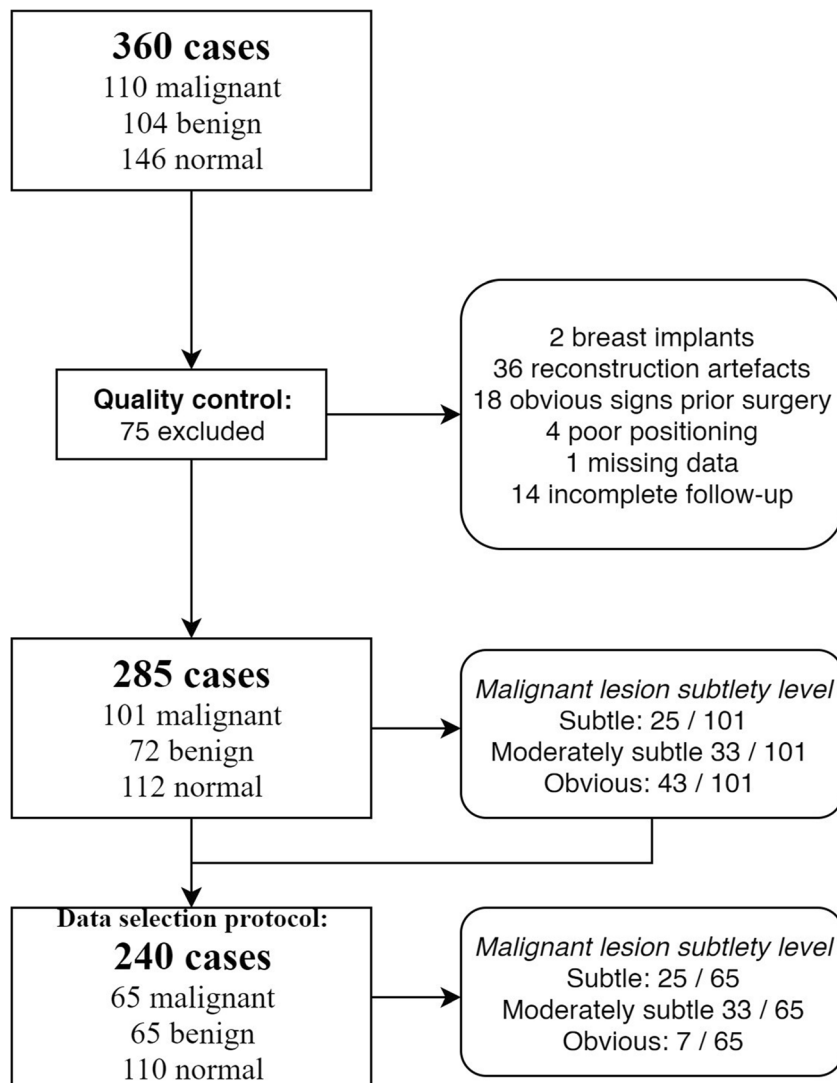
**360 cases**
110 malignant
104 benign
146 normal

**Quality control:**
75 excluded

2 breast implants
36 reconstruction artefacts
18 obvious signs prior surgery
4 poor positioning
1 missing data
14 incomplete follow-up

**285 cases**
101 malignant
72 benign
112 normal

*Malignant lesion subtlety level*
Subtle: 25 / 101
Moderately subtle 33 / 101
Obvious: 43 / 101

**Data selection protocol:**
**240 cases**
65 malignant
65 benign
110 normal

*Malignant lesion subtlety level*
Subtle: 25 / 65
Moderately subtle 33 / 65
Obvious: 7 / 65